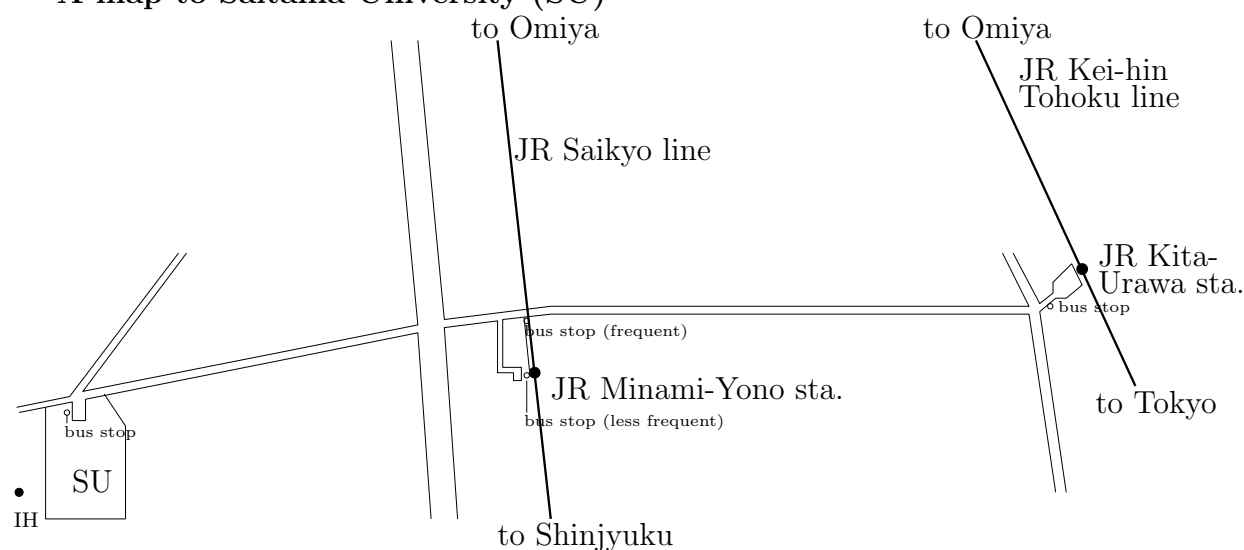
A map to Saitama University (SU)

to Omiya

to Omiya

JR Kei-hin Tohoku line

JR Saikyo line

JR Kita-Urawa sta.

bus stop

bus stop (frequent)

JR Minami-Yono sta.

bus stop (less frequent)

to Tokyo

bus stop

SU

IH

to Shinjyuku